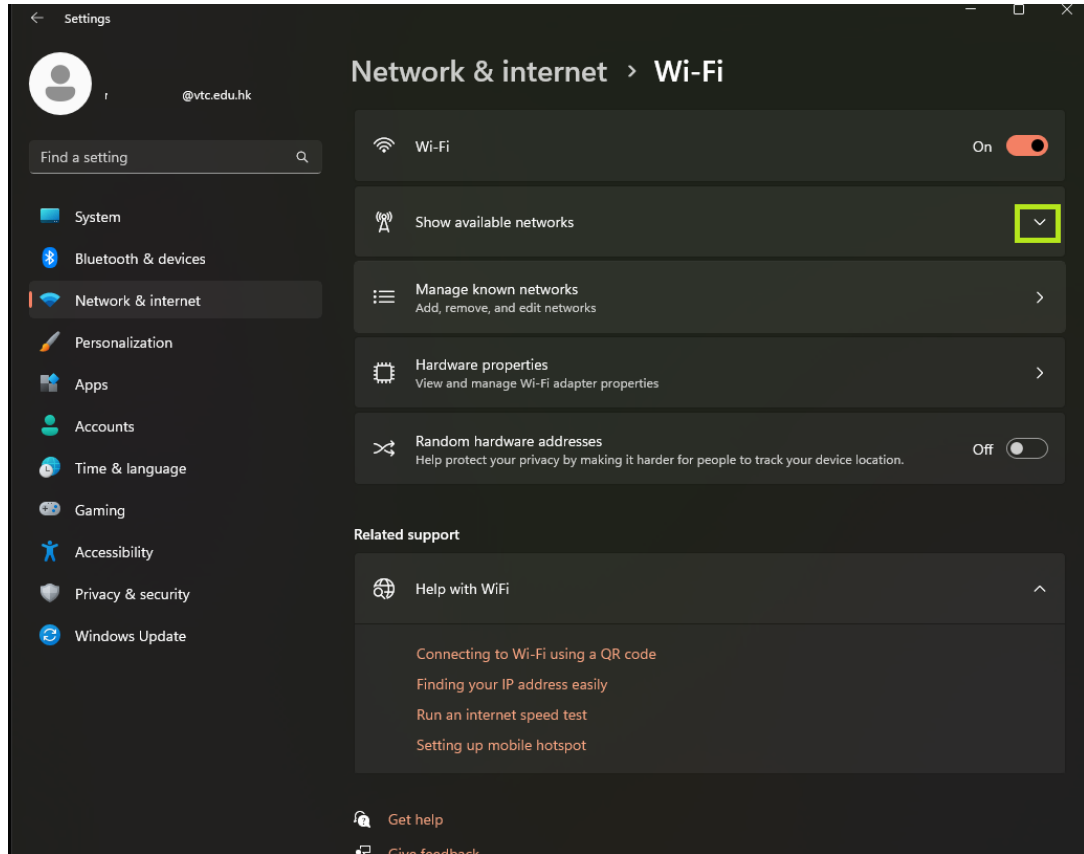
Settings

r @vtc.edu.hk

Find a setting

System
Bluetooth & devices
Network & internet
Personalization
Apps
Accounts
Time & language
Gaming
Accessibility
Privacy & security
Windows Update

Network & internet > Wi-Fi

Wi-Fi
On

Show available networks

Manage known networks
Add, remove, and edit networks

Hardware properties
View and manage Wi-Fi adapter properties

Random hardware addresses
Help protect your privacy by making it harder for people to track your device location.
Off

Related support

Help with WiFi

Connecting to Wi-Fi using a QR code
Finding your IP address easily
Run an internet speed test
Setting up mobile hotspot

Get help
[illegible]